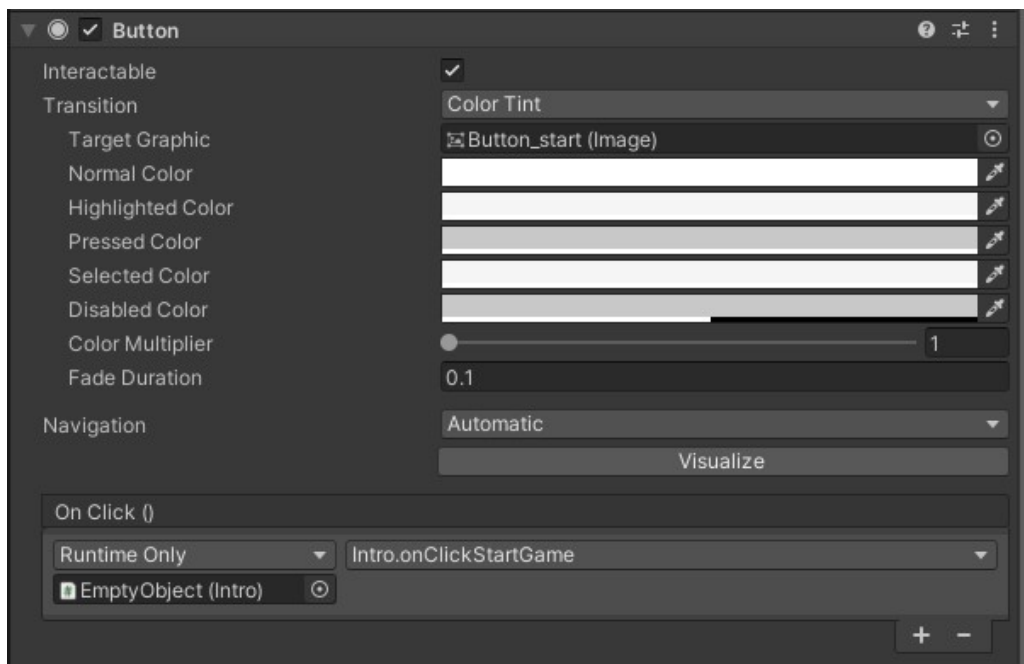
Button

Interactable
Transition | Color Tint
Target Graphic | Button_start (Image)
Normal Color
Highlighted Color
Pressed Color
Selected Color
Disabled Color
Color Multiplier | 1
Fade Duration | 0.1

Navigation | Automatic
Visualize

On Click ()
Runtime Only | Intro.onClickStartGame
EmptyObject (Intro)

+ −